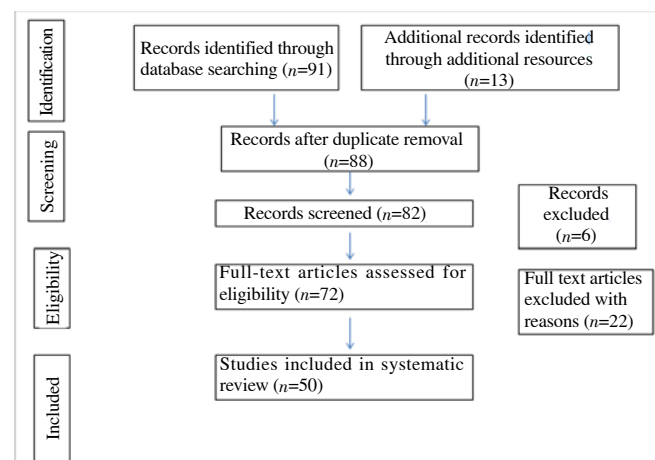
Identification

Records identified through database searching ($n$=91)

Additional records identified through additional resources ($n$=13)

Screening

Records after duplicate removal ($n$=88)

Records screened ($n$=82)

Records excluded ($n$=6)

Eligibility

Full-text articles assessed for eligibility ($n$=72)

Full text articles excluded with reasons ($n$=22)

Included

Studies included in systematic review ($n$=50)